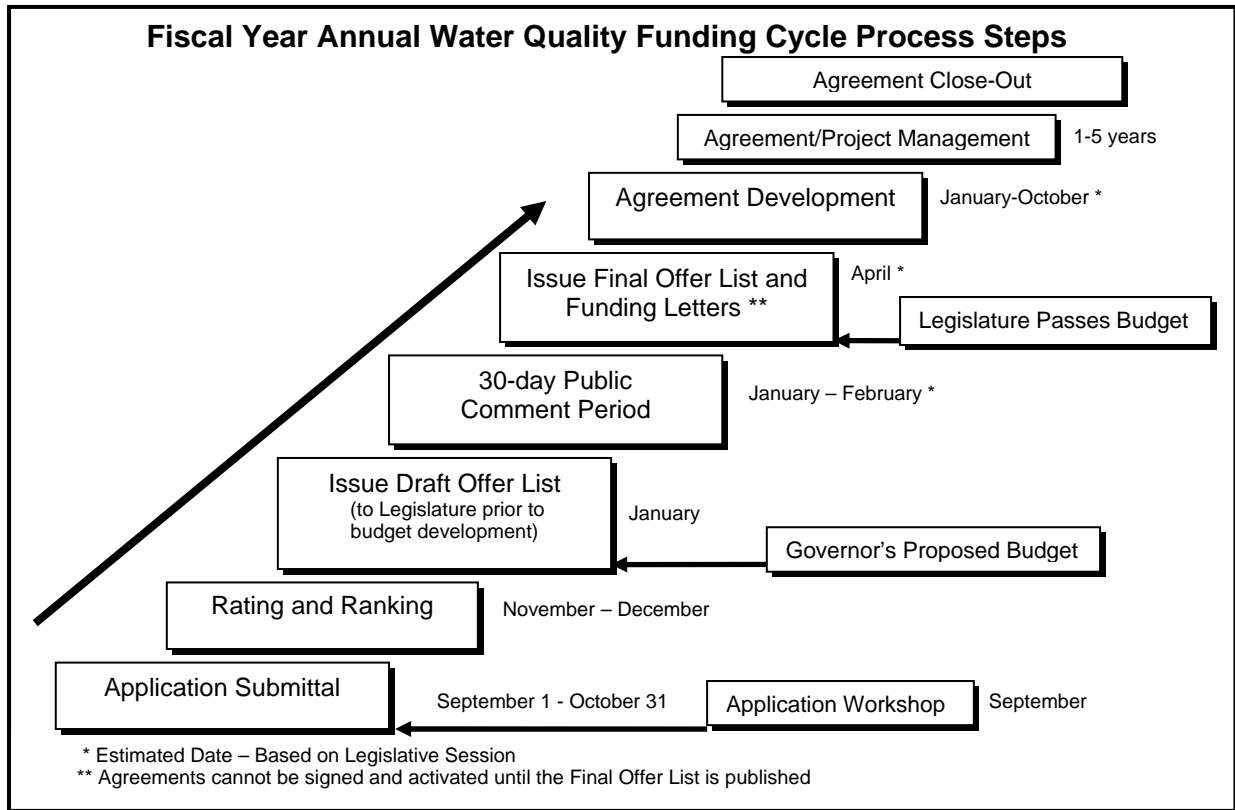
Fiscal Year Annual Water Quality Funding Cycle Process Steps

Agreement Close-Out

Agreement/Project Management

1-5 years

Agreement Development

January-October *

Issue Final Offer List and Funding Letters **

April *

Legislature Passes Budget

30-day Public Comment Period

January – February *

Issue Draft Offer List (to Legislature prior to budget development)

January

Governor's Proposed Budget

Rating and Ranking

November – December

Application Submittal

September 1 - October 31

Application Workshop

September

* Estimated Date – Based on Legislative Session
** Agreements cannot be signed and activated until the Final Offer List is published